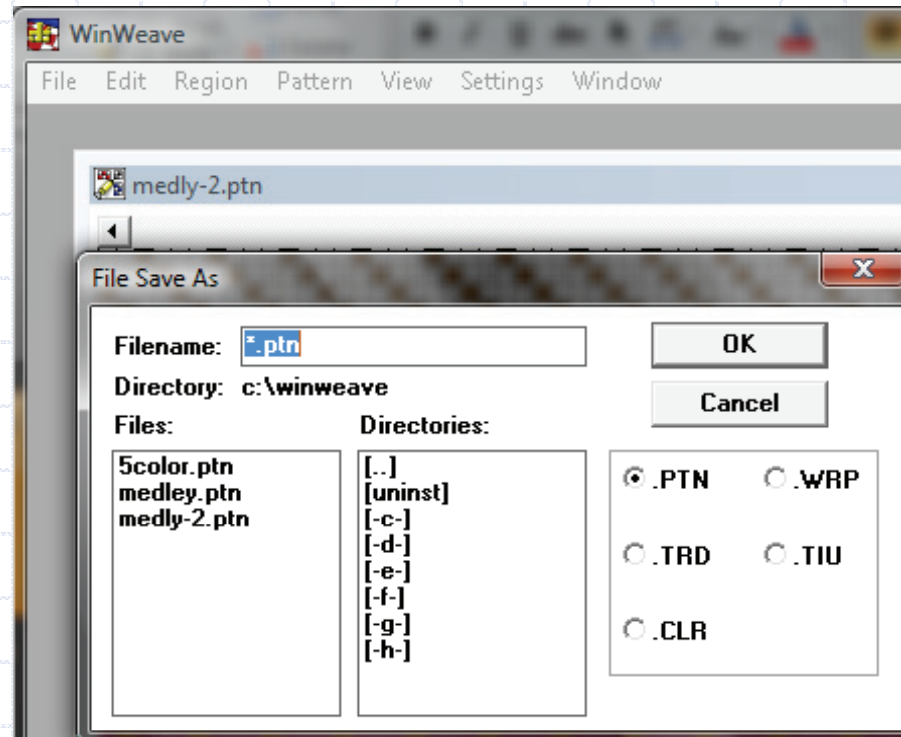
WinWeave

File Edit Region Pattern View Settings Window

medly-2.ptn

File Save As

Filename: *.ptn

OK

Directory: c:\winweave

Cancel

Files:

5color.ptn
medley.ptn
medly-2.ptn

Directories:

[..]
[uninst]
[-c-]
[-d-]
[-e-]
[-f-]
[-g-]
[-h-]

.PTN .WRP

.TRD .TIU

.CLR